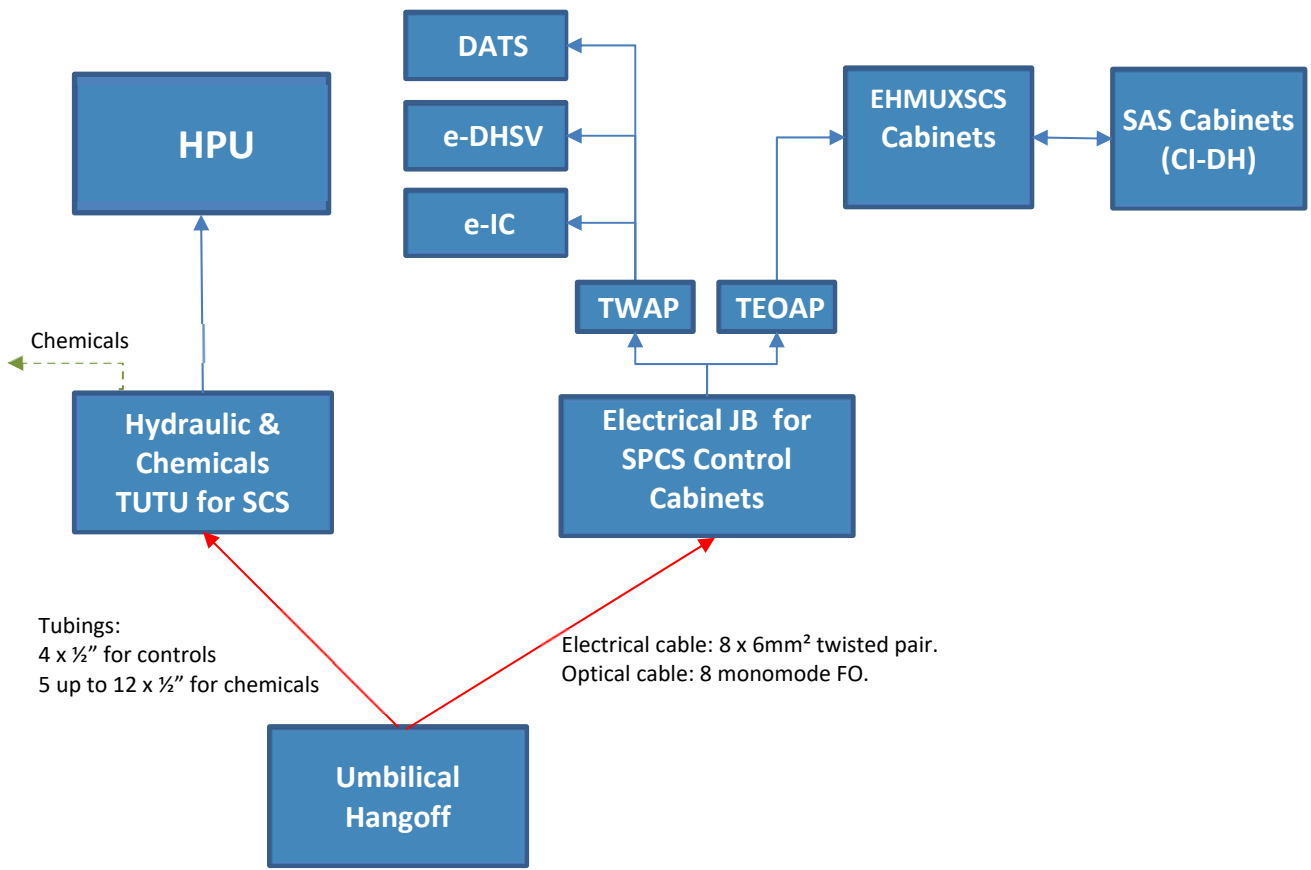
DATS

e-DHSV

e-IC

HPU

EHMUXSCS Cabinets

SAS Cabinets (CI-DH)

TWAP

TEOAP

Chemicals

Hydraulic & Chemicals TUTU for SCS

Electrical JB for SPCS Control Cabinets

Tubings:
4 x ½" for controls
5 up to 12 x ½" for chemicals

Electrical cable: 8 x 6mm² twisted pair.
Optical cable: 8 monomode FO.

Umbilical Hangoff